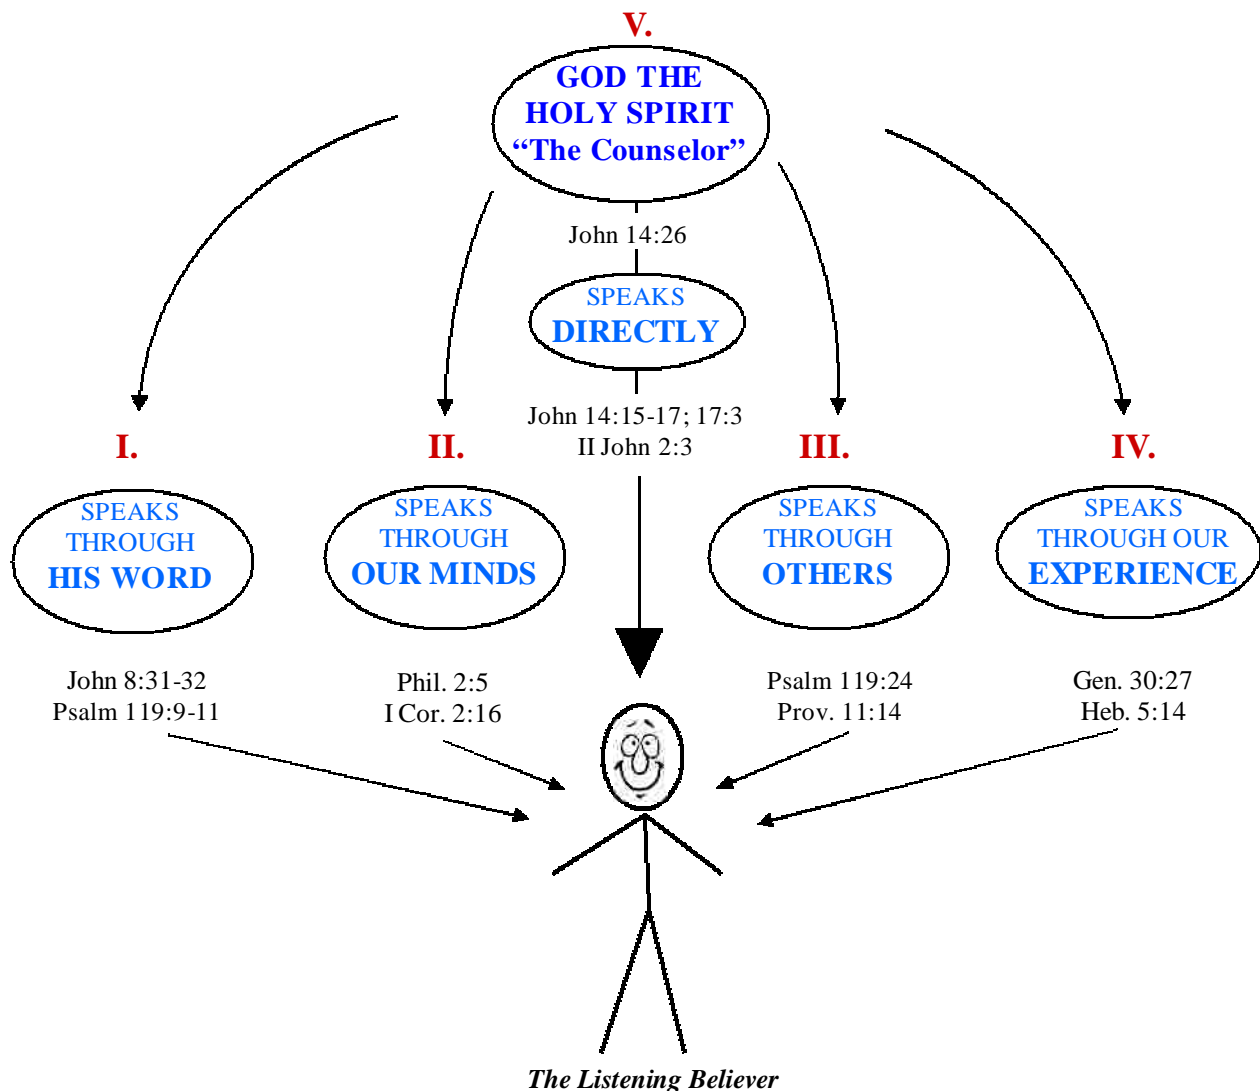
V.

GOD THE HOLY SPIRIT "The Counselor"

John 14:26

SPEAKS DIRECTLY

John 14:15-17; 17:3
II John 2:3

I.

SPEAKS THROUGH HIS WORD

John 8:31-32
Psalm 119:9-11

II.

SPEAKS THROUGH OUR MINDS

Phil. 2:5
I Cor. 2:16

III.

SPEAKS THROUGH OTHERS

Psalm 119:24
Prov. 11:14

IV.

SPEAKS THROUGH OUR EXPERIENCE

Gen. 30:27
Heb. 5:14

The Listening Believer